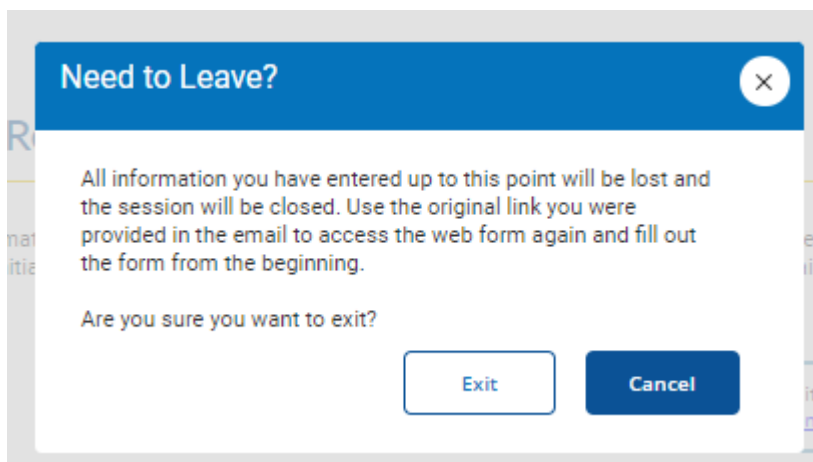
Need to Leave?

×

All information you have entered up to this point will be lost and the session will be closed. Use the original link you were provided in the email to access the web form again and fill out the form from the beginning.

Are you sure you want to exit?

Exit

Cancel